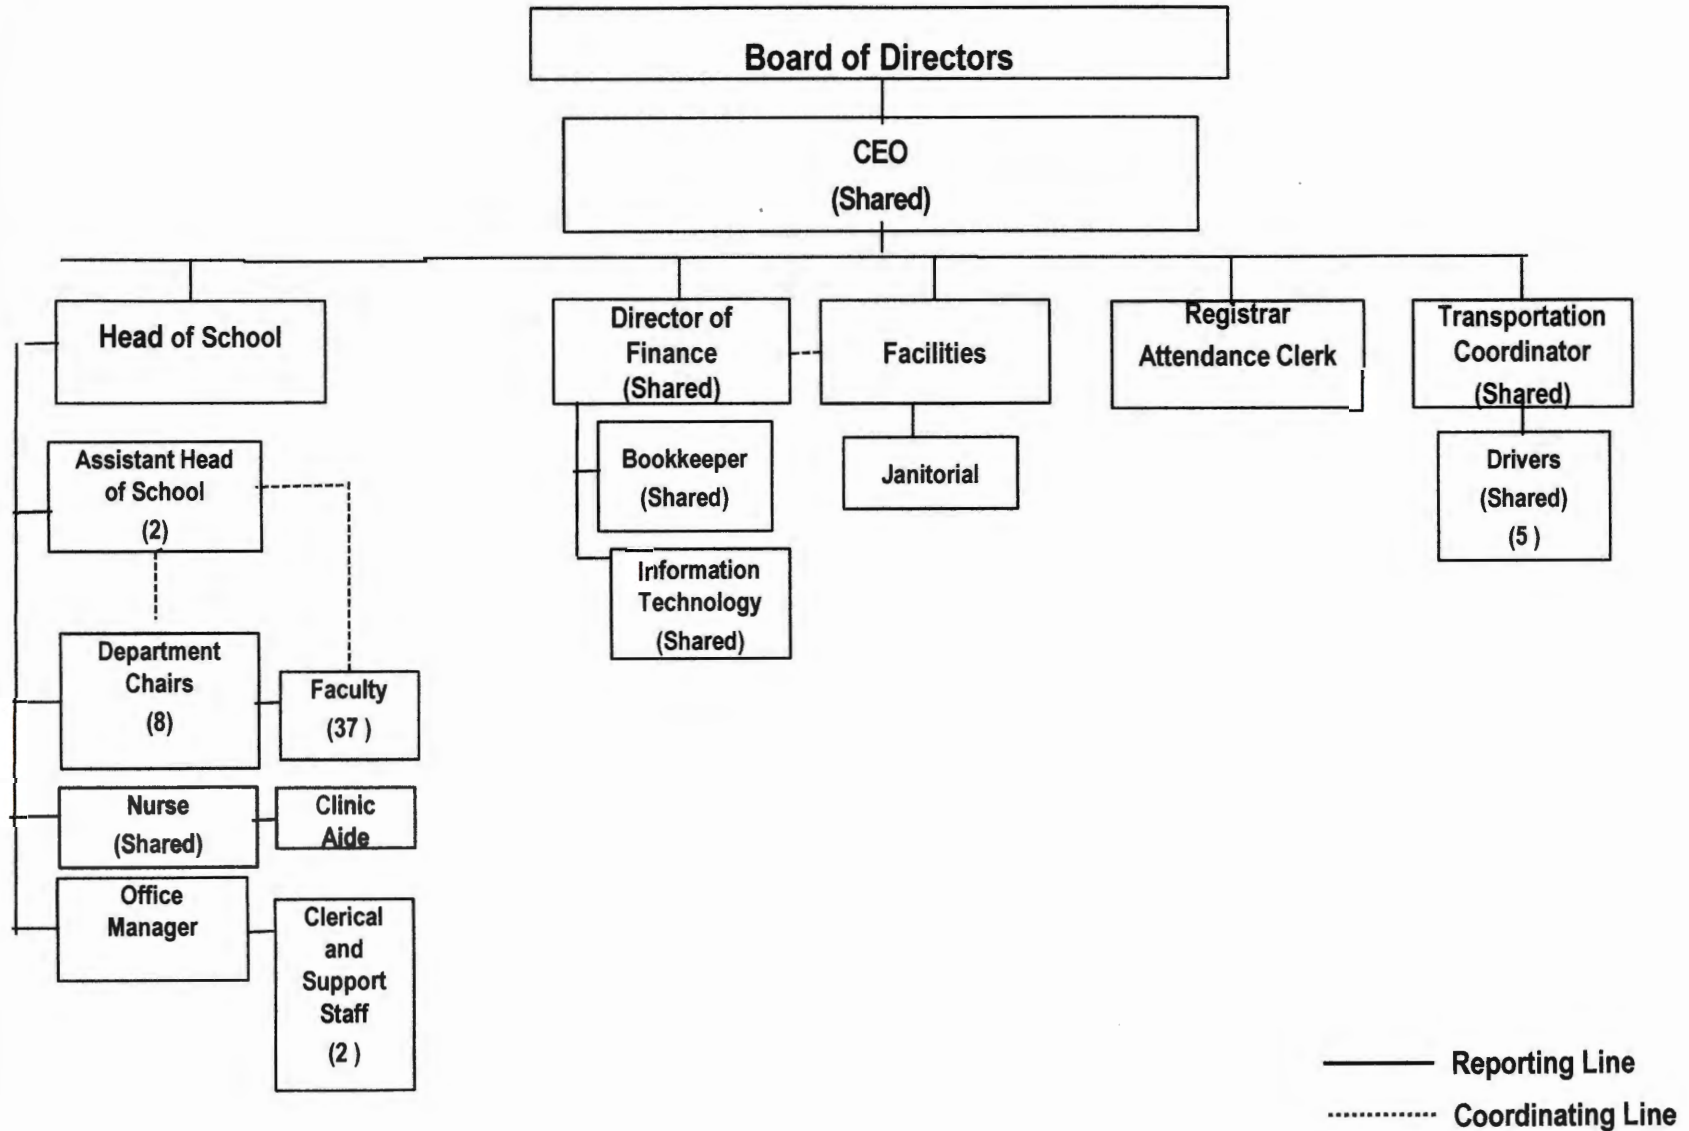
Board of Directors

CEO
(Shared)

Head of School

Director of Finance
(Shared)

Facilities

Registrar
Attendance Clerk

Transportation Coordinator
(Shared)

Assistant Head of School
(2)

Bookkeeper
(Shared)

Janitorial

Drivers
(Shared)
(5)

Information Technology
(Shared)

Department Chairs
(8)

Faculty
(37)

Nurse
(Shared)

Clinic Aide

Office Manager

Clerical and Support Staff
(2)

Reporting Line
Coordinating Line